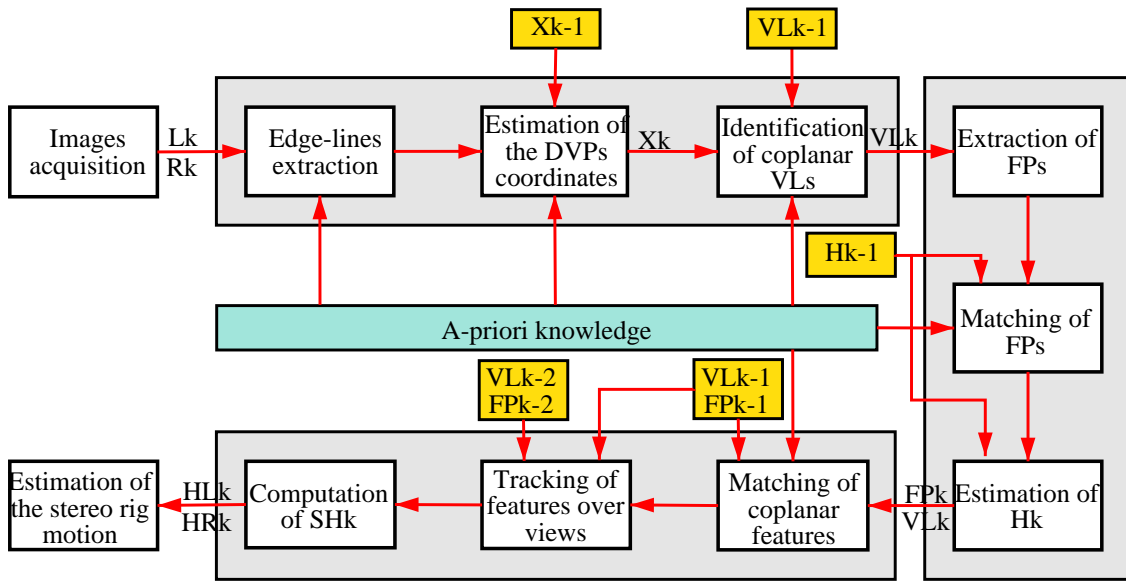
Xk-1

VLk-1

Images acquisition

Lk
Rk

Edge-lines extraction

Estimation of the DVPs coordinates

Xk

Identification of coplanar VLs

VLk

Extraction of FPs

Hk-1

Matching of FPs

A-priori knowledge

VLk-2
FPk-2

VLk-1
FPk-1

Estimation of the stereo rig motion

HLk
HRk

Computation of SHk

Tracking of features over views

Matching of coplanar features

FPk
VLk

Estimation of Hk